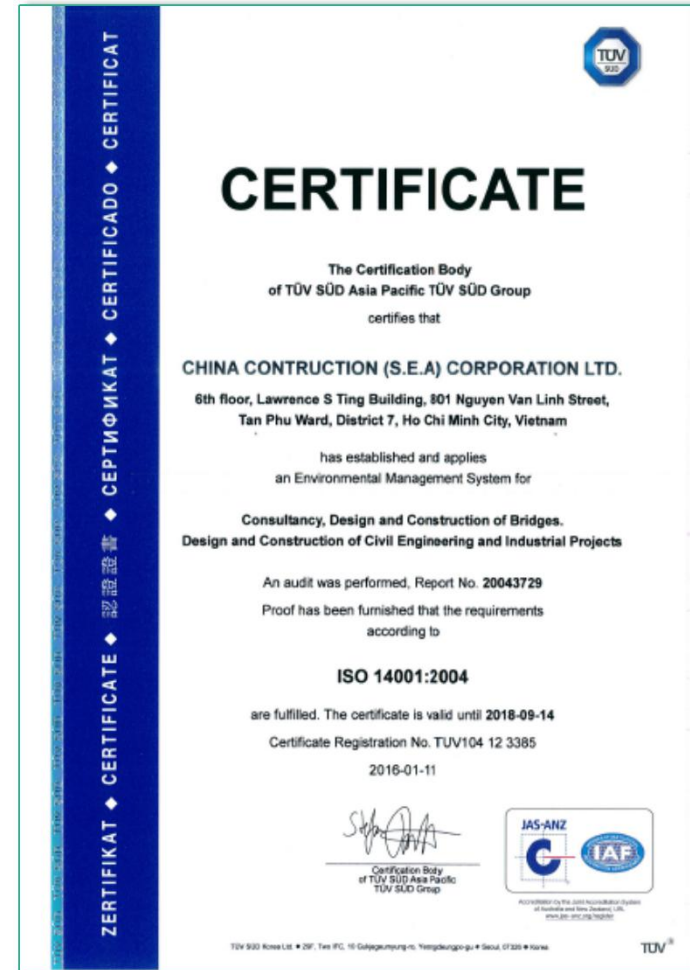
ZERTIFIKAT ◆ CERTIFICATE ◆ 認證證書 ◆ СЕРТИФИКАТ ◆ CERTIFICADO ◆ CERTIFICAT

TÜV SÜD

CERTIFICATE

The Certification Body of TÜV SÜD Asia Pacific TÜV SÜD Group

certifies that

CHINA CONTRUCTION (S.E.A) CORPORATION LTD.

6th floor, Lawrence S Ting Building, 801 Nguyen Van Linh Street, Tan Phu Ward, District 7, Ho Chi Minh City, Vietnam

has established and applies an Environmental Management System for

Consultancy, Design and Construction of Bridges. Design and Construction of Civil Engineering and Industrial Projects

An audit was performed, Report No. 20043729

Proof has been furnished that the requirements according to

ISO 14001:2004

are fulfilled. The certificate is valid until 2018-09-14

Certificate Registration No. TUV104 12 3385

2016-01-11

Certification Body of TÜV SÜD Asia Pacific TÜV SÜD Group

JAS-ANZ

IAF

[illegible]

TÜV SÜD Korea Ltd. ● 29F, Two IFC, 10 Gukjegeumyung-ro, Yeongdeungpo-gu ● Seoul, 07326 ● Korea

TÜV®